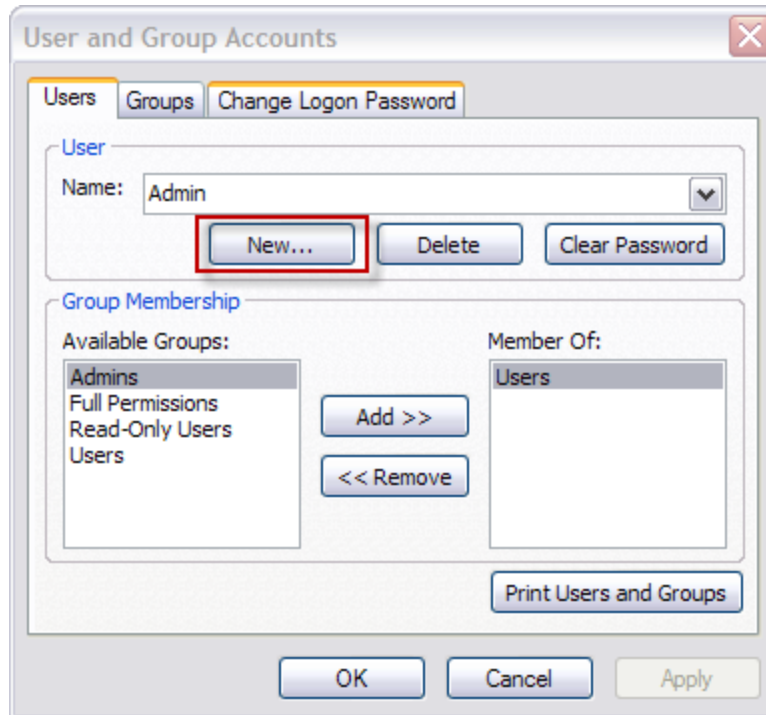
User and Group Accounts

Users Groups Change Logon Password

User

Name: Admin

New... Delete Clear Password

Group Membership

Available Groups:

Admins
Full Permissions
Read-Only Users
Users

Add >>

<< Remove

Member Of:

Users

Print Users and Groups

OK Cancel Apply